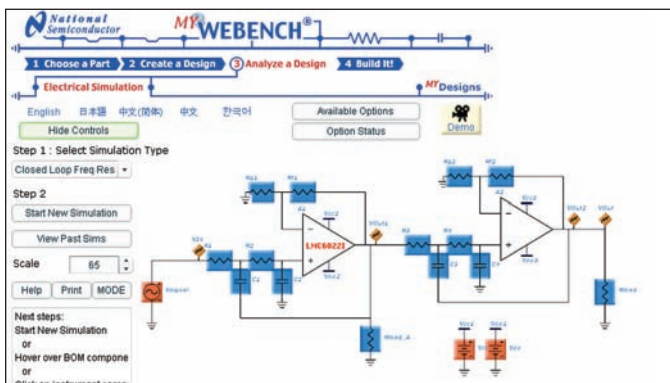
National Semiconductor

MY WEBENCH®

1 Choose a Part   2 Create a Design   3 Analyze a Design   4 Build It!

Electrical Simulation

MY Designs

English 日本語 中文(简体) 中文 한국어

Available Options

Option Status

Demo

Hide Controls

Step 1 : Select Simulation Type

Closed Loop Freq Res

Step 2

Start New Simulation

View Past Sims

Scale 65

Help Print MODE

Next steps:
Start New Simulation
or
Hover over BOM compone
or
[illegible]

Rg1 Rf1 A1 Vcc2 LHC6022I Vout1 Vin R1 R2 C1 C2 Vsource Rload_A R3 R4 C3 C4 Rg2 Rf2 A2 Vcc2 Vout2 Vout Rload Vcc2 Vcc1